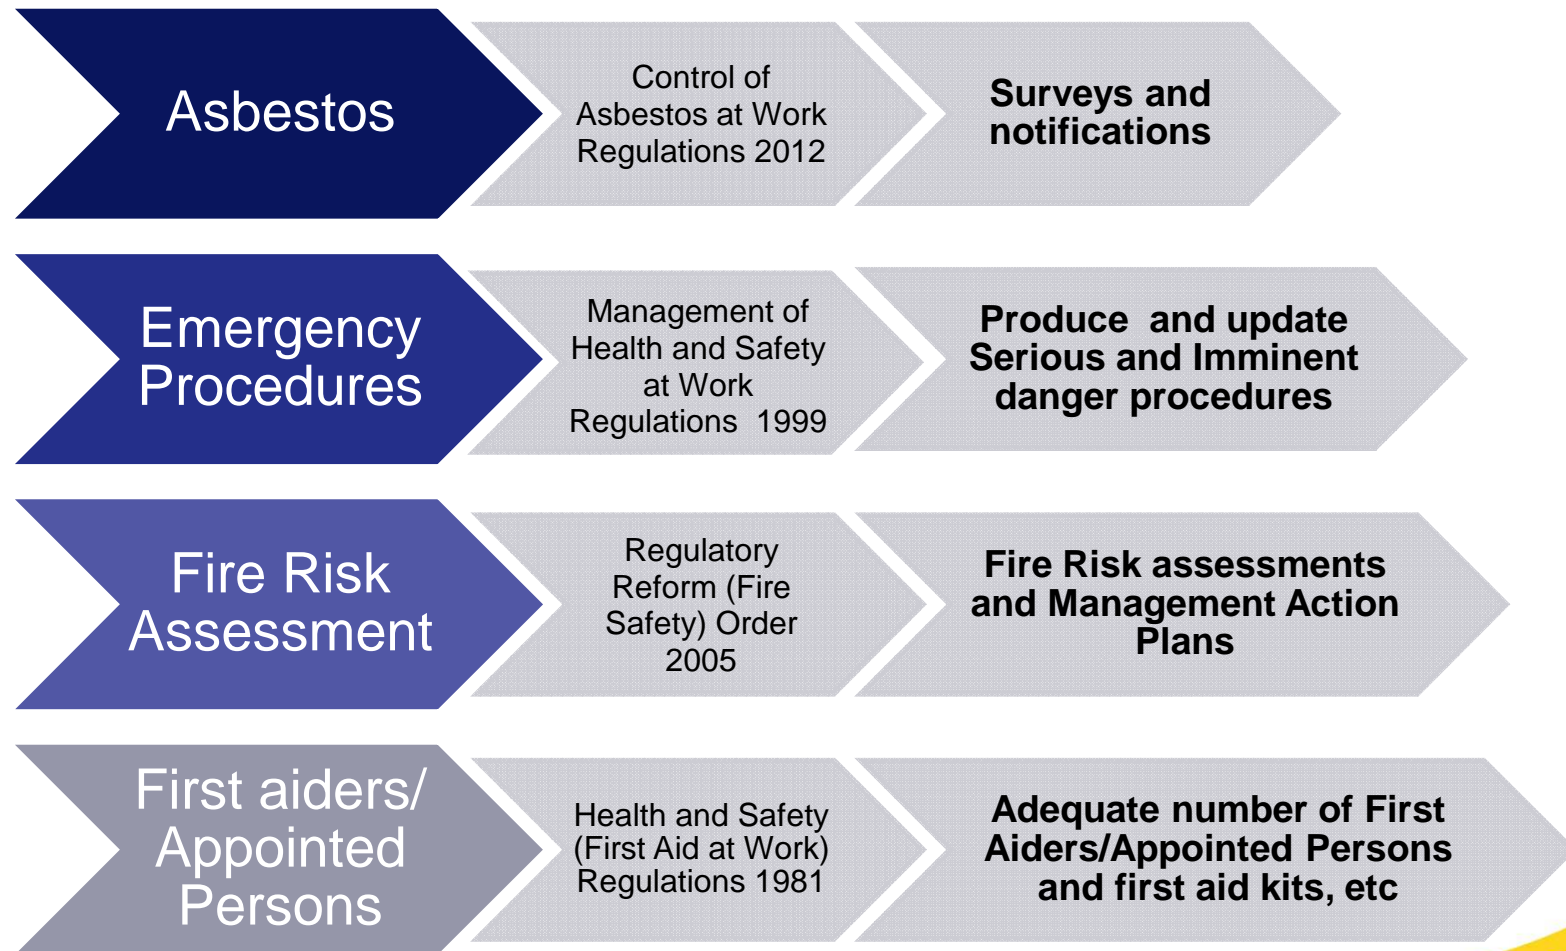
Asbestos

Control of Asbestos at Work Regulations 2012

Surveys and notifications

Emergency Procedures

Management of Health and Safety at Work Regulations 1999

Produce and update Serious and Imminent danger procedures

Fire Risk Assessment

Regulatory Reform (Fire Safety) Order 2005

Fire Risk assessments and Management Action Plans

First aiders/ Appointed Persons

Health and Safety (First Aid at Work) Regulations 1981

Adequate number of First Aiders/Appointed Persons and first aid kits, etc